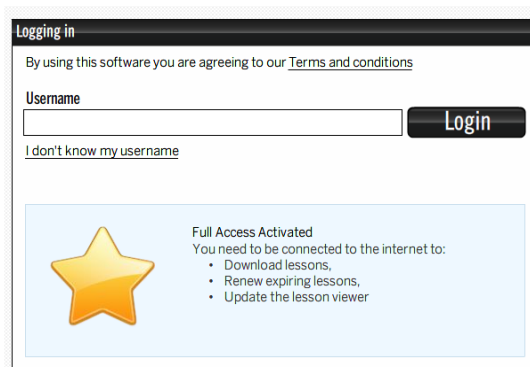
Logging in

By using this software you are agreeing to our Terms and conditions

Username

Login

I don't know my username

Full Access Activated
You need to be connected to the internet to:
• Download lessons,
• Renew expiring lessons,
• Update the lesson viewer